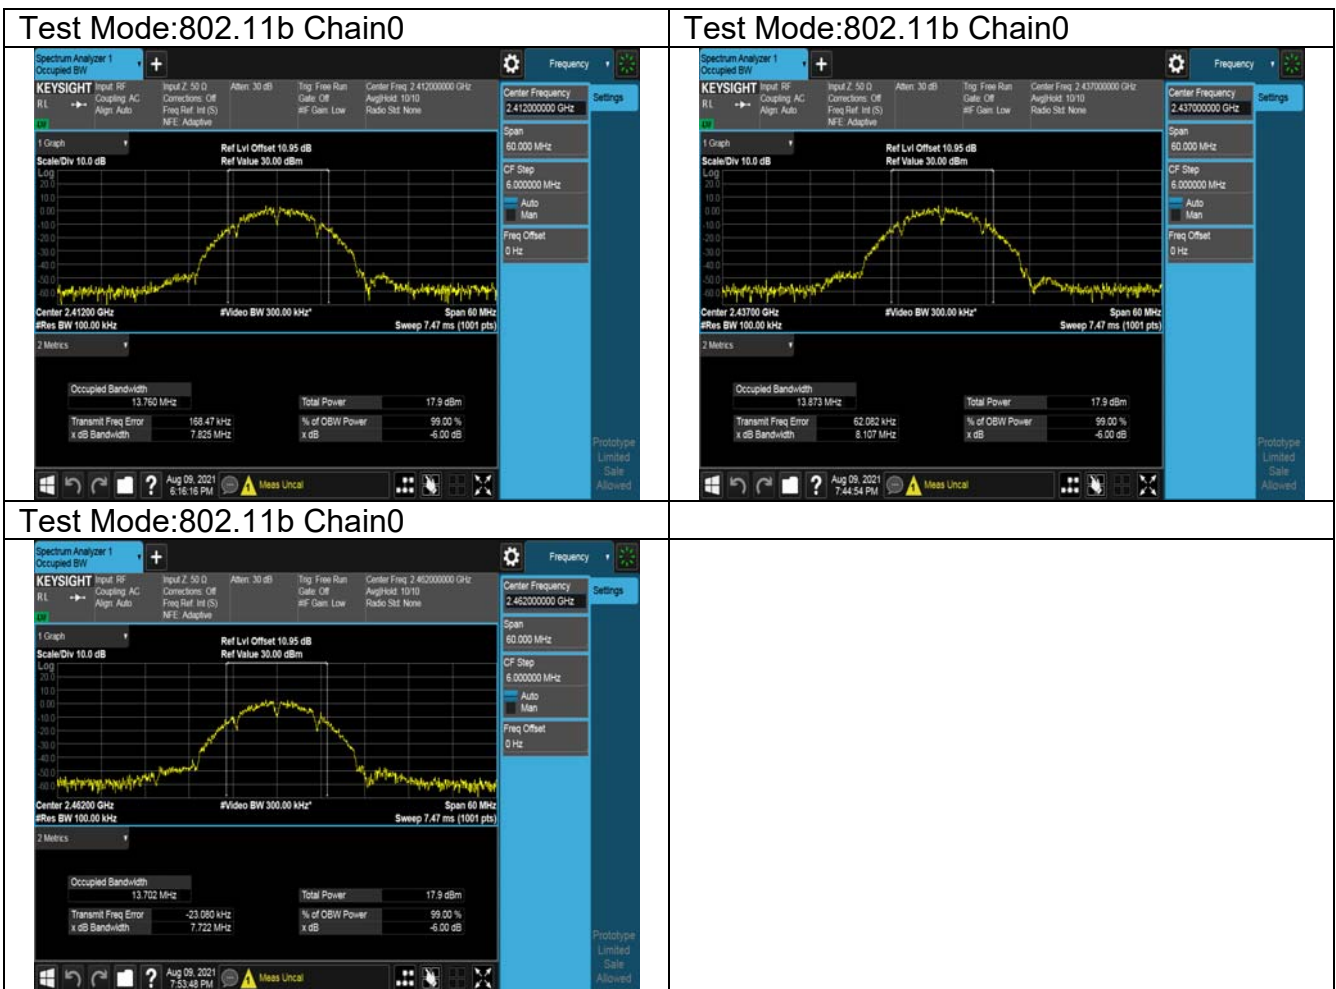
Test Mode:802.11b Chain0

Spectrum Analyzer 1
Occupied BW
KEYSIGHT Input: RF Coupling: AC Align: Auto
RL
Input Z: 50 Ω Corrections: Off Freq Ref: Int (S) NFE: Adaptive
Atten: 30 dB
Trig: Free Run Gate: Off #IF Gain: Low
Center Freq: 2.412000000 GHz Avg|Hold: 10/10 Radio Std: None
Frequency
Center Frequency 2.412000000 GHz
Settings
Span 60.000 MHz
CF Step 6.000000 MHz
Auto
Man
Freq Offset 0 Hz
1 Graph
Scale/Div 10.0 dB
Log
Ref Lvl Offset 10.95 dB
Ref Value 30.00 dBm
20.0
10.0
0.00
-10.0
-20.0
-30.0
-40.0
-50.0
-60.0
Center 2.41200 GHz
#Res BW 100.00 kHz
#Video BW 300.00 kHz*
Span 60 MHz
Sweep 7.47 ms (1001 pts)
2 Metrics
Occupied Bandwidth
13.760 MHz
Total Power 17.9 dBm
Transmit Freq Error 168.47 kHz
x dB Bandwidth 7.825 MHz
% of OBW Power 99.00 %
x dB -6.00 dB
Aug 09, 2021 6:16:16 PM
Meas Uncal
Prototype Limited Sale Allowed

Test Mode:802.11b Chain0

Spectrum Analyzer 1
Occupied BW
KEYSIGHT Input: RF Coupling: AC Align: Auto
RL
Input Z: 50 Ω Corrections: Off Freq Ref: Int (S) NFE: Adaptive
Atten: 30 dB
Trig: Free Run Gate: Off #IF Gain: Low
Center Freq: 2.437000000 GHz Avg|Hold: 10/10 Radio Std: None
Frequency
Center Frequency 2.437000000 GHz
Settings
Span 60.000 MHz
CF Step 6.000000 MHz
Auto
Man
Freq Offset 0 Hz
1 Graph
Scale/Div 10.0 dB
Log
Ref Lvl Offset 10.95 dB
Ref Value 30.00 dBm
20.0
10.0
0.00
-10.0
-20.0
-30.0
-40.0
-50.0
-60.0
Center 2.43700 GHz
#Res BW 100.00 kHz
#Video BW 300.00 kHz*
Span 60 MHz
Sweep 7.47 ms (1001 pts)
2 Metrics
Occupied Bandwidth
13.873 MHz
Total Power 17.9 dBm
Transmit Freq Error 62.082 kHz
x dB Bandwidth 8.107 MHz
% of OBW Power 99.00 %
x dB -6.00 dB
Aug 09, 2021 7:44:54 PM
Meas Uncal
Prototype Limited Sale Allowed

Test Mode:802.11b Chain0

Spectrum Analyzer 1
Occupied BW
KEYSIGHT Input: RF Coupling: AC Align: Auto
RL
Input Z: 50 Ω Corrections: Off Freq Ref: Int (S) NFE: Adaptive
Atten: 30 dB
Trig: Free Run Gate: Off #IF Gain: Low
Center Freq: 2.462000000 GHz Avg|Hold: 10/10 Radio Std: None
Frequency
Center Frequency 2.462000000 GHz
Settings
Span 60.000 MHz
CF Step 6.000000 MHz
Auto
Man
Freq Offset 0 Hz
1 Graph
Scale/Div 10.0 dB
Log
Ref Lvl Offset 10.95 dB
Ref Value 30.00 dBm
20.0
10.0
0.00
-10.0
-20.0
-30.0
-40.0
-50.0
-60.0
Center 2.46200 GHz
#Res BW 100.00 kHz
#Video BW 300.00 kHz*
Span 60 MHz
Sweep 7.47 ms (1001 pts)
2 Metrics
Occupied Bandwidth
13.702 MHz
Total Power 17.9 dBm
Transmit Freq Error -23.080 kHz
x dB Bandwidth 7.722 MHz
% of OBW Power 99.00 %
x dB -6.00 dB
Aug 09, 2021 7:53:48 PM
Meas Uncal
Prototype Limited Sale Allowed